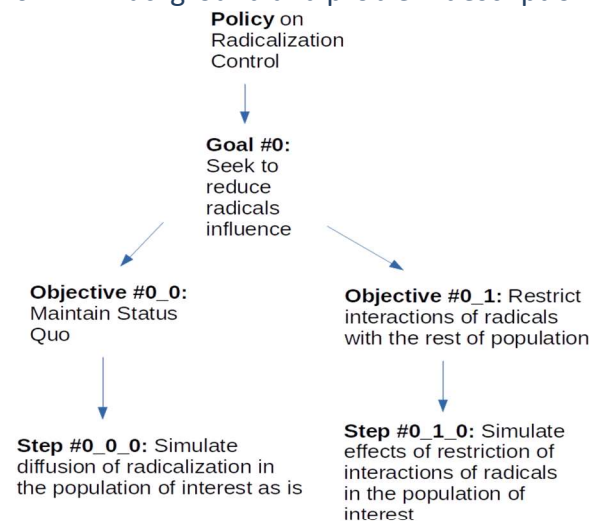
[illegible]

**Policy** on Radicalization Control

**Goal #0:** Seek to reduce radicals influence

**Objective #0_0:** Maintain Status Quo

**Objective #0_1:** Restrict interactions of radicals with the rest of population

**Step #0_0_0:** Simulate diffusion of radicalization in the population of interest as is

**Step #0_1_0:** Simulate effects of restriction of interactions of radicals in the population of interest